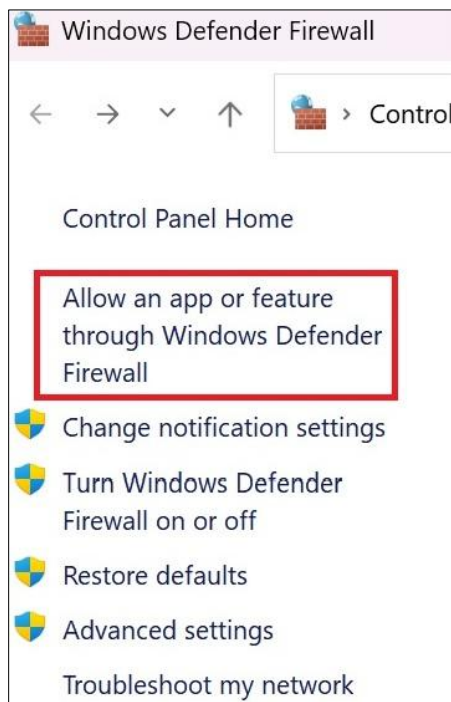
Windows Defender Firewall

Control

Control Panel Home

Allow an app or feature through Windows Defender Firewall

Change notification settings

Turn Windows Defender Firewall on or off

Restore defaults

Advanced settings

Troubleshoot my network